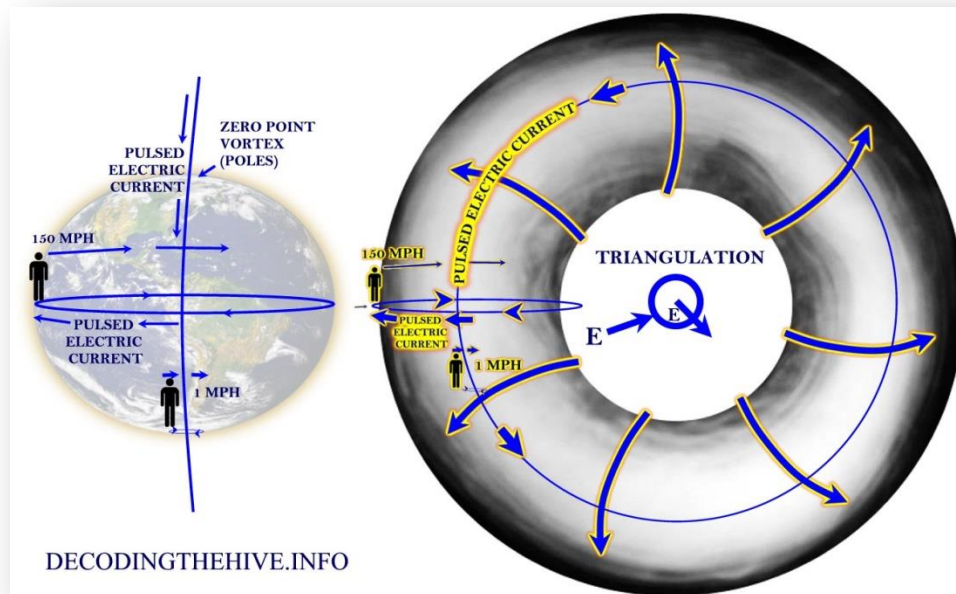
ZERO POINT VORTEX (POLES)

PULSED ELECTRIC CURRENT

150 MPH

PULSED ELECTRIC CURRENT

1 MPH

PULSED ELECTRIC CURRENT

150 MPH

PULSED ELECTRIC CURRENT

1 MPH

TRIANGULATION

E

Q

E

DECODINGTHEHIVE.INFO